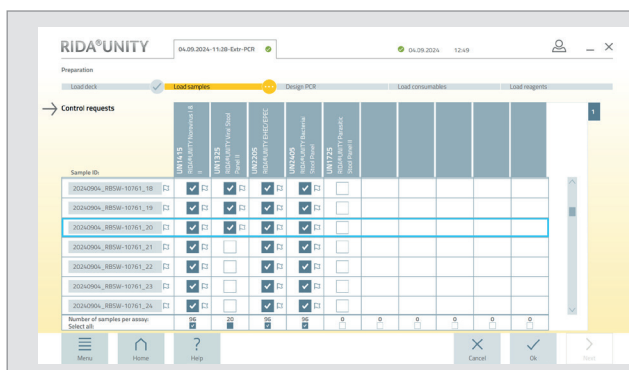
RIDA®UNITY

04.09.2024-11:28-Extr-PCR

04.09.2024 12:49

Preparation

Load deck

Load samples

Design PCR

Load consumables

Load reagents

Control requests

1

Sample ID:

| Sample ID: | UN1415 RIDA®UNITY Norovirus I & II | UN1325 RIDA®UNITY Viral Stool Panel II | UN2205 RIDA®UNITY EHEC/EPEC | UN2405 RIDA®UNITY Bacterial Stool Panel | UN1725 RIDA®UNITY Parasitic Stool Panel II | | | | | |
|---|---|---|---|---|---|---|---|---|---|---|
| 20240904_RBSW-10761_18 | | | | | | | | | | |
| 20240904_RBSW-10761_19 | | | | | | | | | | |
| 20240904_RBSW-10761_20 | | | | | | | | | | |
| 20240904_RBSW-10761_21 | | | | | | | | | | |
| 20240904_RBSW-10761_22 | | | | | | | | | | |
| 20240904_RBSW-10761_23 | | | | | | | | | | |
| 20240904_RBSW-10761_24 | | | | | | | | | | |
| Number of samples per assay: Select all: | 96 | 20 | 96 | 96 | 0 | 0 | 0 | 0 | 0 | 0 |

Menu

Home

Help

Cancel

Ok

Next